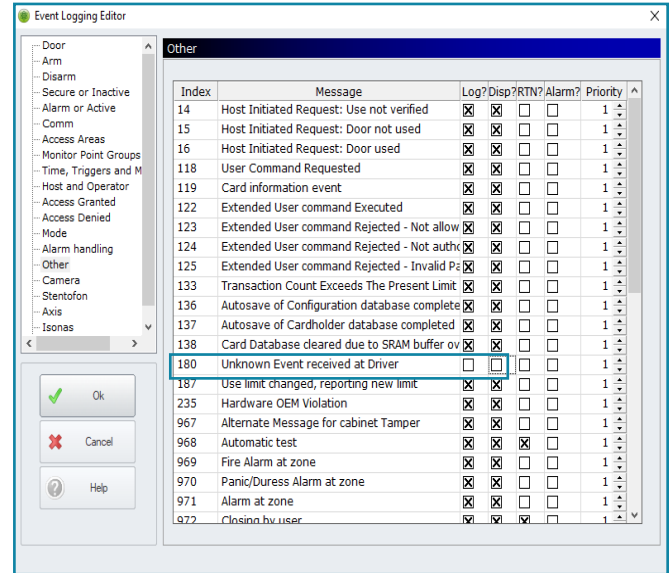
Event Logging Editor

Door
Arm
Disarm
Secure or Inactive
Alarm or Active
Comm
Access Areas
Monitor Point Groups
Time, Triggers and M
Host and Operator
Access Granted
Access Denied
Mode
Alarm handling
Other
Camera
Stentofon
Axis
Isonas

Ok
Cancel
Help

Other

| Index | Message | Log? | Disp? | RTN? | Alarm? | Priority |
|---|---|---|---|---|---|---|
| 14 | Host Initiated Request: Use not verified | ☒ | ☒ | ☐ | ☐ | 1 |
| 15 | Host Initiated Request: Door not used | ☒ | ☒ | ☐ | ☐ | 1 |
| 16 | Host Initiated Request: Door used | ☒ | ☒ | ☐ | ☐ | 1 |
| 118 | User Command Requested | ☒ | ☒ | ☐ | ☐ | 1 |
| 119 | Card information event | ☒ | ☒ | ☐ | ☐ | 1 |
| 122 | Extended User command Executed | ☒ | ☒ | ☐ | ☐ | 1 |
| 123 | Extended User command Rejected - Not allow | ☒ | ☒ | ☐ | ☐ | 1 |
| 124 | Extended User command Rejected - Not autho | ☒ | ☒ | ☐ | ☐ | 1 |
| 125 | Extended User command Rejected - Invalid Pa | ☒ | ☒ | ☐ | ☐ | 1 |
| 133 | Transaction Count Exceeds The Present Limit | ☒ | ☒ | ☐ | ☐ | 1 |
| 136 | Autosave of Configuration database complete | ☒ | ☒ | ☐ | ☐ | 1 |
| 137 | Autosave of Cardholder database completed | ☒ | ☒ | ☐ | ☐ | 1 |
| 138 | Card Database cleared due to SRAM buffer ov | ☒ | ☒ | ☐ | ☐ | 1 |
| 180 | Unknown Event received at Driver | ☐ | ☐ | ☐ | ☐ | 1 |
| 187 | Use limit changed, reporting new limit | ☒ | ☒ | ☐ | ☐ | 1 |
| 235 | Hardware OEM Violation | ☒ | ☒ | ☐ | ☐ | 1 |
| 967 | Alternate Message for cabinet Tamper | ☒ | ☒ | ☐ | ☐ | 1 |
| 968 | Automatic test | ☒ | ☒ | ☒ | ☐ | 1 |
| 969 | Fire Alarm at zone | ☒ | ☒ | ☐ | ☐ | 1 |
| 970 | Panic/Duress Alarm at zone | ☒ | ☒ | ☐ | ☐ | 1 |
| 971 | Alarm at zone | ☒ | ☒ | ☐ | ☐ | 1 |
| 972 | Closing by user | ☒ | ☒ | ☐ | ☐ | 1 |